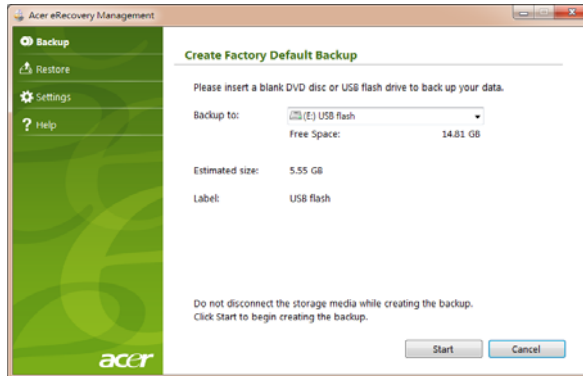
Acer eRecovery Management

Backup
Restore
Settings
? Help

acer

Create Factory Default Backup

Please insert a blank DVD disc or USB flash drive to back up your data.

Backup to: (E:) USB flash
Free Space: 14.81 GB

Estimated size: 5.55 GB

Label: USB flash

Do not disconnect the storage media while creating the backup.
Click Start to begin creating the backup.

Start
Cancel